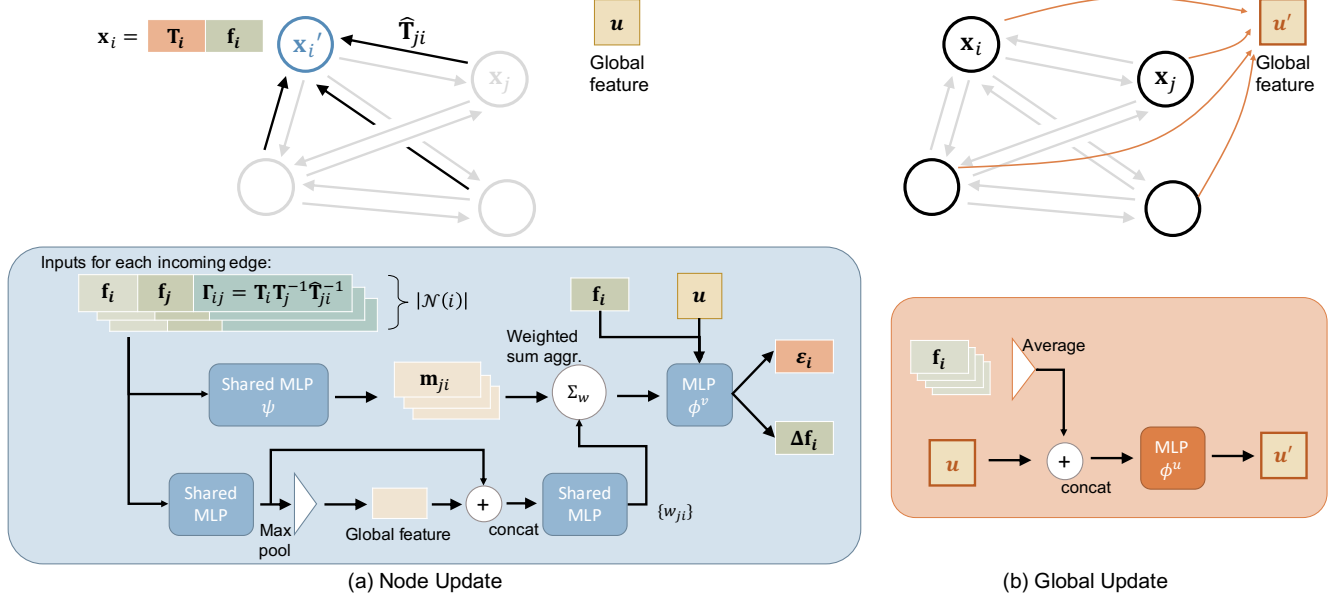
$\mathbf{x}_i =$ $\mathbf{T}_i$ $\mathbf{f}_i$

$\mathbf{x}_i'$

$\widehat{\mathbf{T}}_{ji}$

$\mathbf{x}_j$

$\boldsymbol{u}$

Global feature

Inputs for each incoming edge:

$\mathbf{f}_i$ $\mathbf{f}_j$ $\boldsymbol{\Gamma}_{ij} = \mathbf{T}_i \mathbf{T}_j^{-1} \widehat{\mathbf{T}}_{ji}^{-1}$ $|\mathcal{N}(i)|$

$\mathbf{f}_i$

$\boldsymbol{u}$

Weighted sum aggr.

Shared MLP $\psi$

$\mathbf{m}_{ji}$

$\Sigma_w$

MLP $\phi^v$

$\boldsymbol{\varepsilon}_i$

$\Delta\mathbf{f}_i$

Shared MLP

Max pool

Global feature

$+$

concat

Shared MLP

$\{w_{ji}\}$

(a) Node Update

$\mathbf{x}_i$

$\mathbf{x}_j$

$\boldsymbol{u}'$

Global feature

$\mathbf{f}_i$

Average

$\boldsymbol{u}$

$+$

concat

MLP $\phi^u$

$\boldsymbol{u}'$

(b) Global Update